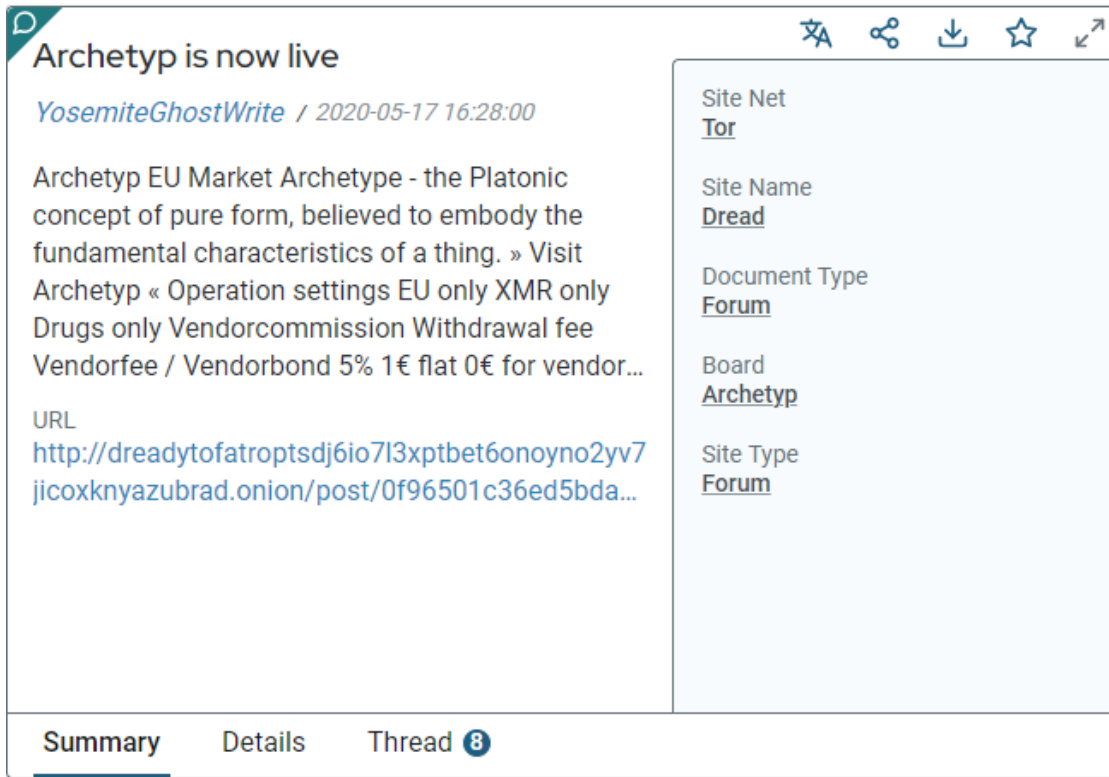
Archetyp is now live

YosemiteGhostWrite / 2020-05-17 16:28:00

Archetyp EU Market Archetype - the Platonic concept of pure form, believed to embody the fundamental characteristics of a thing. » Visit Archetyp « Operation settings EU only XMR only Drugs only Vendorcommission Withdrawal fee Vendorfee / Vendorbond 5% 1€ flat 0€ for vendor...

URL
http://dreadytofatroptsdj6io7l3xptbet6onoyno2yv7jicoxknyazubrad.onion/post/0f96501c36ed5bda...

Site Net
Tor

Site Name
Dread

Document Type
Forum

Board
Archetyp

Site Type
Forum

Summary
Details
Thread 8